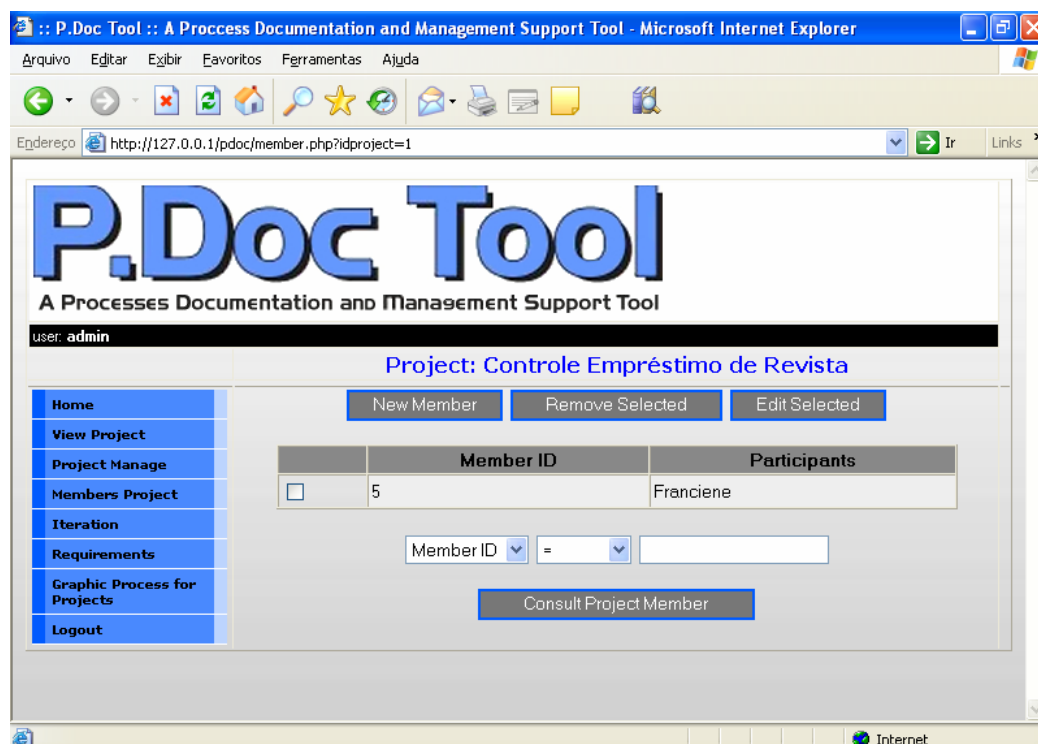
:: P.Doc Tool :: A Proccess Documentation and Management Support Tool - Microsoft Internet Explorer

Arquivo Editar Exibir Favoritos Ferramentas Ajuda

Endereço http://127.0.0.1/pdoc/member.php?idproject=1 Ir Links

P.Doc Tool

A Processes Documentation and Management Support Tool

user: admin

Project: Controle Empréstimo de Revista

Home
View Project
Project Manage
Members Project
Iteration
Requirements
Graphic Process for Projects
Logout

New Member Remove Selected Edit Selected

| | Member ID | Participants |
|---|---|---|
| ☐ | 5 | Franciene |

Member ID =

Consult Project Member

Internet